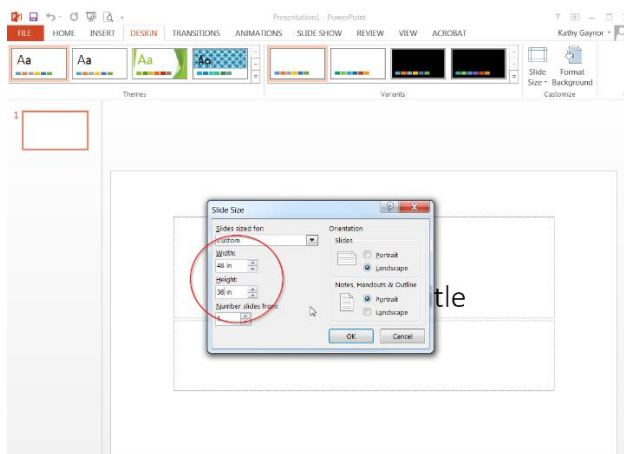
Presentation1 - PowerPoint

? – □ ×

FILE HOME INSERT DESIGN TRANSITIONS ANIMATIONS SLIDE SHOW REVIEW VIEW ACROBAT Kathy Gaynor

Aa Aa Aa Aa

Themes

Variants

Slide Size Format Background

Customize

1

Slide Size

? ×

Slides sized for:

Custom

Width:

48 in

Height:

36 in

Number slides from:

1

Orientation

Slides

Portrait

Landscape

Notes, Handouts & Outline

Portrait

Landscape

OK Cancel

tle